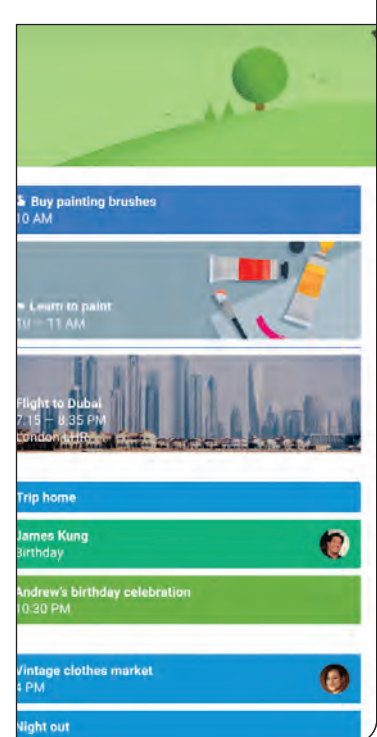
Buy painting brushes
10 AM

Learn to paint
10 – 11 AM

Flight to Dubai
7:15 – 8:35 PM
London LHR

Trip home

James Kung
Birthday

Andrew's birthday celebration
10:30 PM

Vintage clothes market
4 PM

Night out